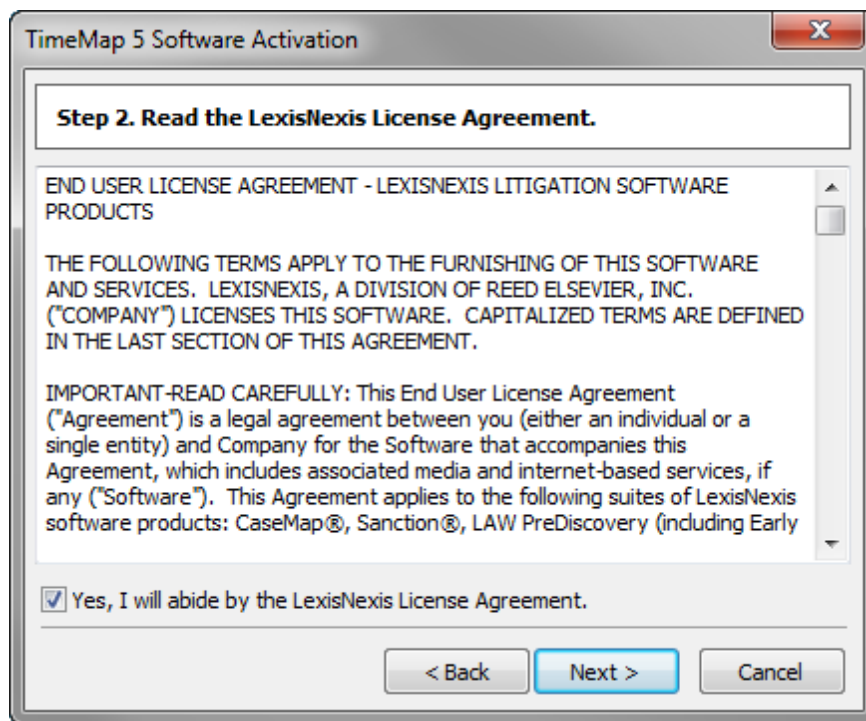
TimeMap 5 Software Activation

Step 2. Read the LexisNexis License Agreement.

END USER LICENSE AGREEMENT - LEXISNEXIS LITIGATION SOFTWARE PRODUCTS

THE FOLLOWING TERMS APPLY TO THE FURNISHING OF THIS SOFTWARE AND SERVICES. LEXISNEXIS, A DIVISION OF REED ELSEVIER, INC. ("COMPANY") LICENSES THIS SOFTWARE. CAPITALIZED TERMS ARE DEFINED IN THE LAST SECTION OF THIS AGREEMENT.

IMPORTANT-READ CAREFULLY: This End User License Agreement ("Agreement") is a legal agreement between you (either an individual or a single entity) and Company for the Software that accompanies this Agreement, which includes associated media and internet-based services, if any ("Software"). This Agreement applies to the following suites of LexisNexis software products: CaseMap®, Sanction®, LAW PreDiscovery (including Early

Yes, I will abide by the LexisNexis License Agreement.

< Back

Next >

Cancel